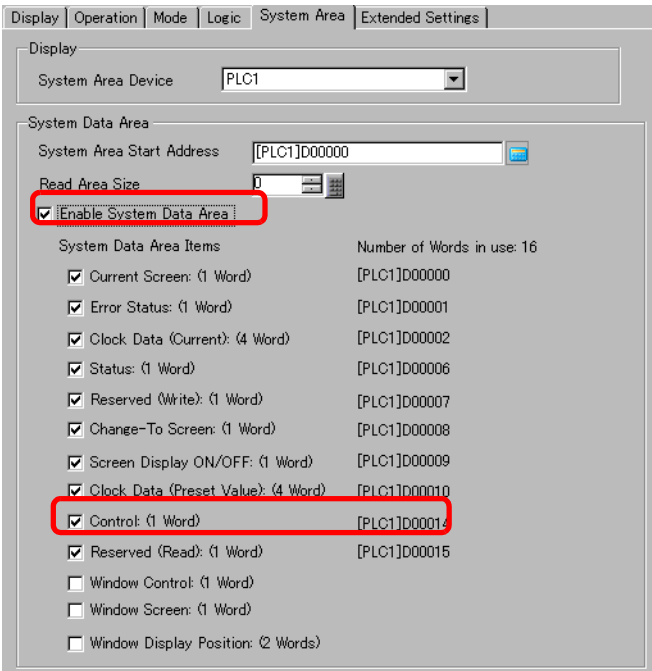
Display | Operation | Mode | Logic | System Area | Extended Settings

Display
System Area Device PLC1

System Data Area
System Area Start Address [PLC1]D00000
Read Area Size 0
☑ Enable System Data Area
System Data Area Items
Number of Words in use: 16

| | |
|---|---|
| ☑ Current Screen: (1 Word) | [PLC1]D00000 |
| ☑ Error Status: (1 Word) | [PLC1]D00001 |
| ☑ Clock Data (Current): (4 Word) | [PLC1]D00002 |
| ☑ Status: (1 Word) | [PLC1]D00006 |
| ☑ Reserved (Write): (1 Word) | [PLC1]D00007 |
| ☑ Change-To Screen: (1 Word) | [PLC1]D00008 |
| ☑ Screen Display ON/OFF: (1 Word) | [PLC1]D00009 |
| ☑ Clock Data (Preset Value): (4 Word) | [PLC1]D00010 |
| ☑ Control: (1 Word) | [PLC1]D00014 |
| ☑ Reserved (Read): (1 Word) | [PLC1]D00015 |
| ☐ Window Control: (1 Word) | |
| ☐ Window Screen: (1 Word) | |
| ☐ Window Display Position: (2 Words) | |